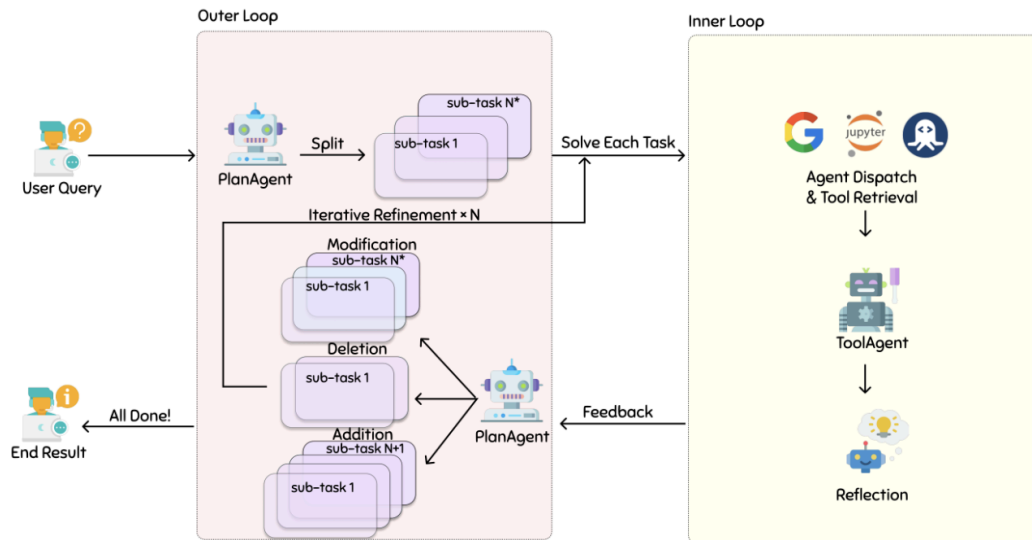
Outer Loop

Inner Loop

User Query

PlanAgent

Split

sub-task N*

sub-task 1

Solve Each Task

jupyter

Agent Dispatch & Tool Retrieval

Iterative Refinement × N

Modification

sub-task N*

sub-task 1

ToolAgent

Deletion

sub-task 1

All Done!

End Result

PlanAgent

Feedback

Addition

sub-task N+1

sub-task 1

Reflection